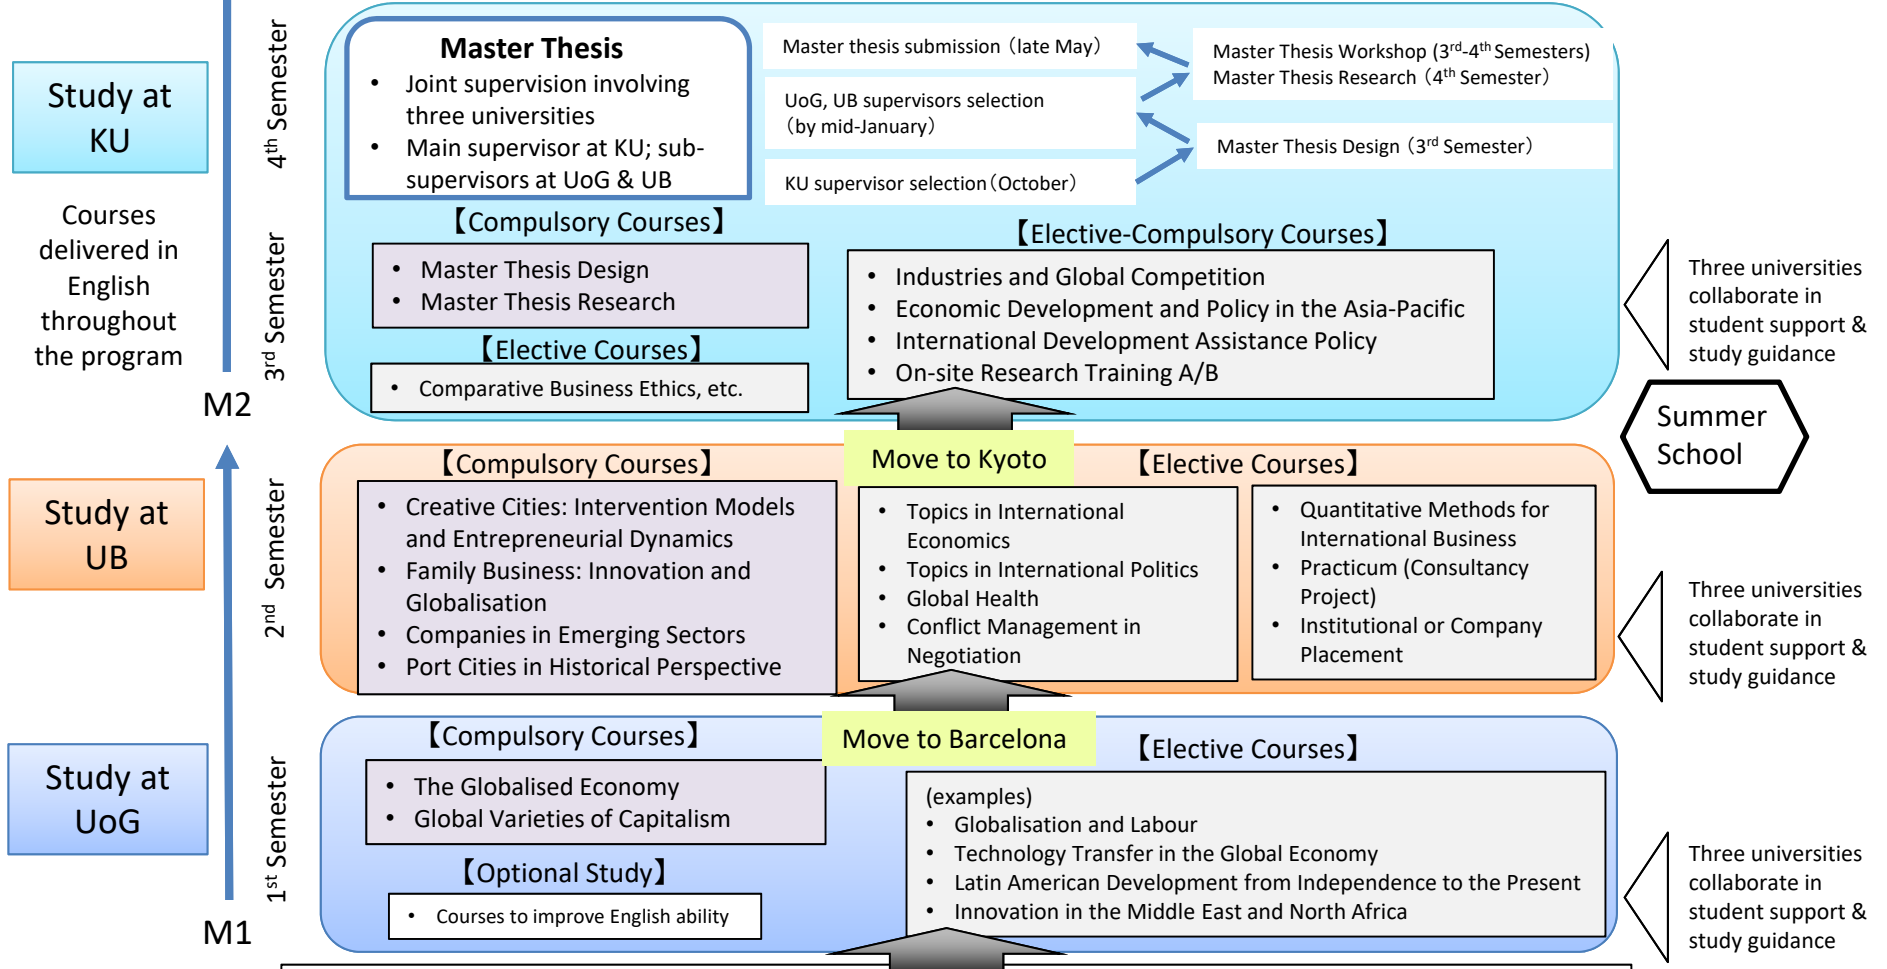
Study at KU

Courses delivered in English throughout the program

M2

$4^{th}$ Semester

$3^{rd}$ Semester

Master Thesis
• Joint supervision involving three universities
• Main supervisor at KU; sub-supervisors at UoG & UB

Master thesis submission（late May）

UoG, UB supervisors selection（by mid-January）

KU supervisor selection（October）

Master Thesis Workshop ($3^{rd}$-$4^{th}$ Semesters)
Master Thesis Research（$4^{th}$ Semester）

Master Thesis Design（$3^{rd}$ Semester）

【Compulsory Courses】
• Master Thesis Design
• Master Thesis Research

【Elective Courses】
• Comparative Business Ethics, etc.

【Elective-Compulsory Courses】
• Industries and Global Competition
• Economic Development and Policy in the Asia-Pacific
• International Development Assistance Policy
• On-site Research Training A/B

Three universities collaborate in student support & study guidance

Summer School

Study at UB

$2^{nd}$ Semester

Move to Kyoto

【Compulsory Courses】
• Creative Cities: Intervention Models and Entrepreneurial Dynamics
• Family Business: Innovation and Globalisation
• Companies in Emerging Sectors
• Port Cities in Historical Perspective

【Elective Courses】
• Topics in International Economics
• Topics in International Politics
• Global Health
• Conflict Management in Negotiation

• Quantitative Methods for International Business
• Practicum (Consultancy Project)
• Institutional or Company Placement

Three universities collaborate in student support & study guidance

Study at UoG

$1^{st}$ Semester

M1

Move to Barcelona

【Compulsory Courses】
• The Globalised Economy
• Global Varieties of Capitalism

【Optional Study】
• Courses to improve English ability

【Elective Courses】
(examples)
• Globalisation and Labour
• Technology Transfer in the Global Economy
• Latin American Development from Independence to the Present
• Innovation in the Middle East and North Africa

Three universities collaborate in student support & study guidance